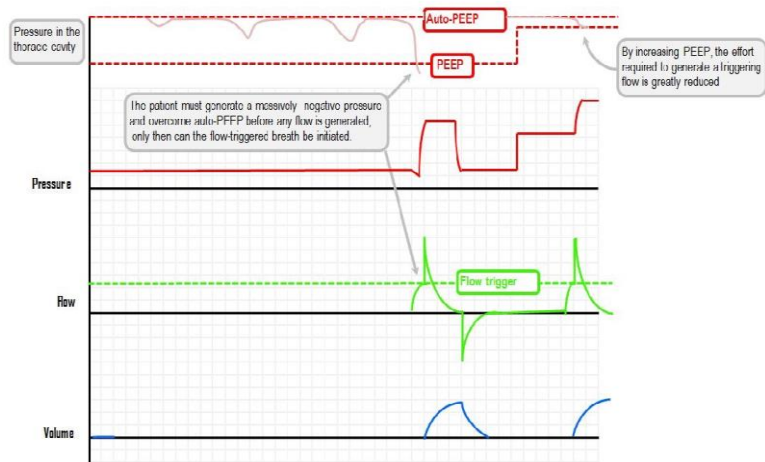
Pressure in the thoracic cavity

Auto-PEEP

PEEP

By increasing PEEP, the effort required to generate a triggering flow is greatly reduced

The patient must generate a massively negative pressure and overcome auto-PEEP before any flow is generated, only then can the flow-triggered breath be initiated.

Pressure

Flow trigger

Flow

Volume